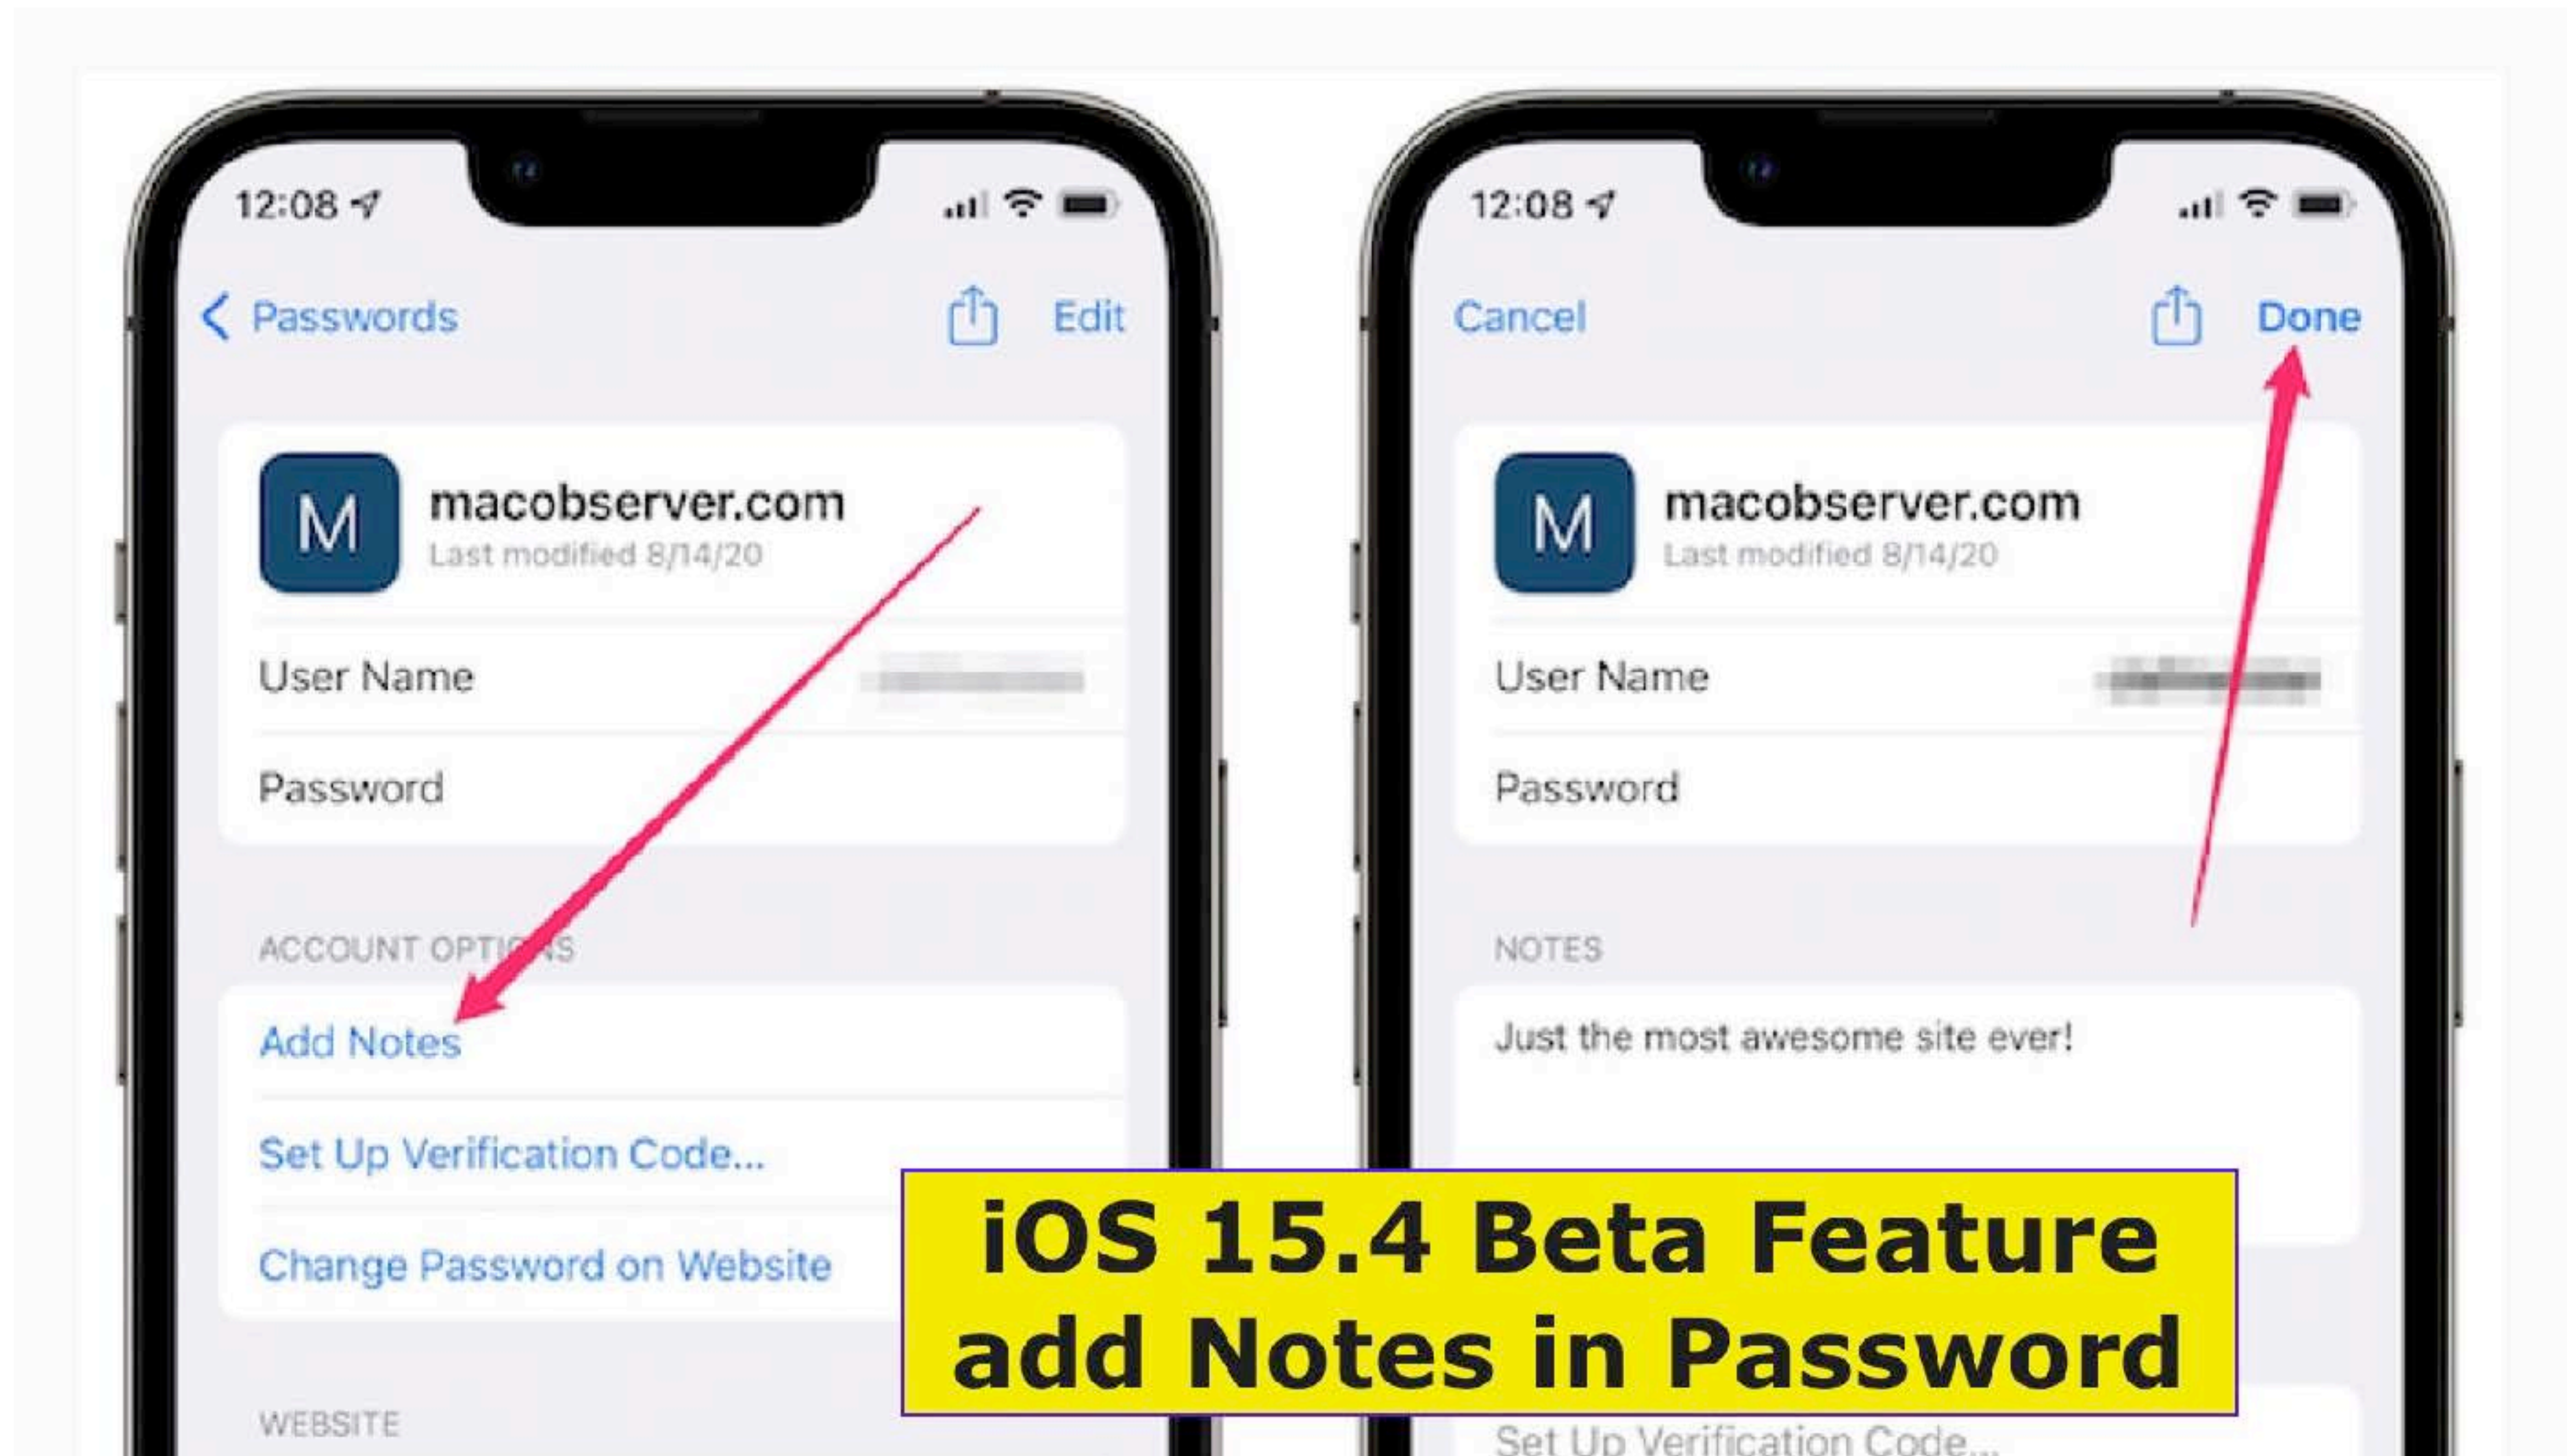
12:08

Passwords

Edit

M

macobserver.com

Last modified 8/14/20

User Name

Password

ACCOUNT OPTI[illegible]S

Add Notes

Set Up Verification Code...

Change Password on Website

WEBSITE

12:08

Cancel

Done

M

macobserver.com

Last modified 8/14/20

User Name

Password

NOTES

Just the most awesome site ever!

Set Up Verification Code...

iOS 15.4 Beta Feature add Notes in Password